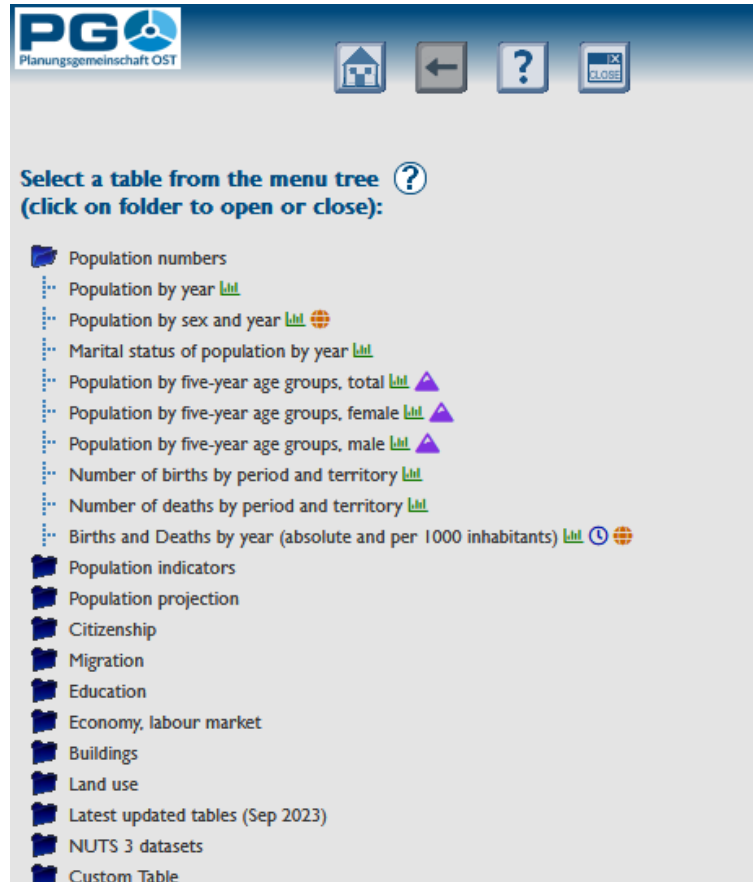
PG
Planungsgemeinschaft OST

?
CLOSE

Select a table from the menu tree
(click on folder to open or close):

Population numbers
Population by year
Population by sex and year
Marital status of population by year
Population by five-year age groups, total
Population by five-year age groups, female
Population by five-year age groups, male
Number of births by period and territory
Number of deaths by period and territory
Births and Deaths by year (absolute and per 1000 inhabitants)
Population indicators
Population projection
Citizenship
Migration
Education
Economy, labour market
Buildings
Land use
Latest updated tables (Sep 2023)
NUTS 3 datasets
Custom Table